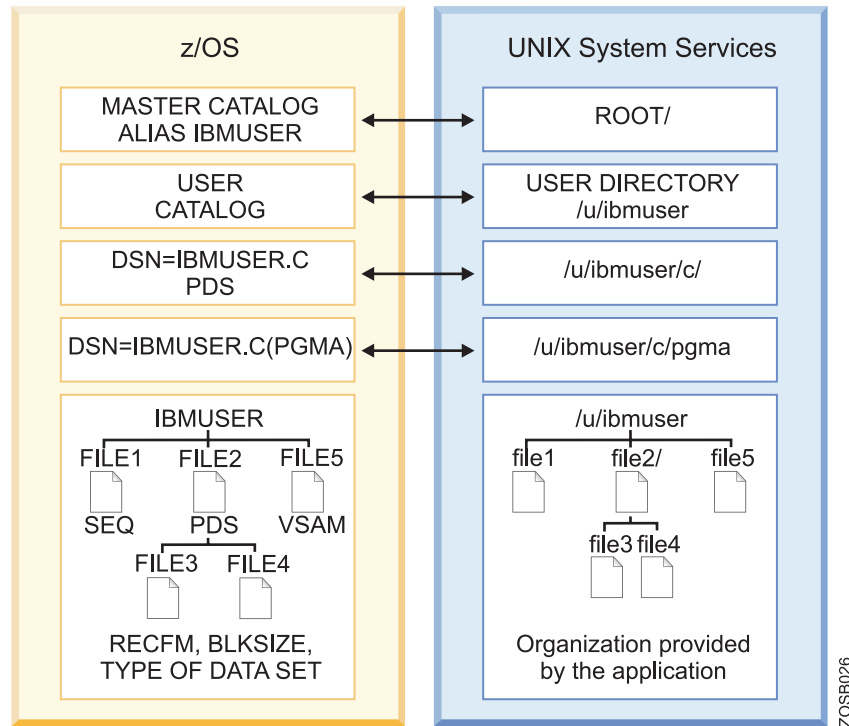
z/OS

MASTER CATALOG
ALIAS IBMUSER

USER
CATALOG

DSN=IBMUSER.C
PDS

DSN=IBMUSER.C(PGMA)

IBMUSER
FILE1 FILE2 FILE5
SEQ PDS VSAM
FILE3 FILE4
RECFM, BLKSIZE, TYPE OF DATA SET

UNIX System Services

ROOT/

USER DIRECTORY
/u/ibmuser

/u/ibmuser/c/

/u/ibmuser/c/pgma

/u/ibmuser
file1 file2/ file5
file3 file4
Organization provided by the application

ZOSB026